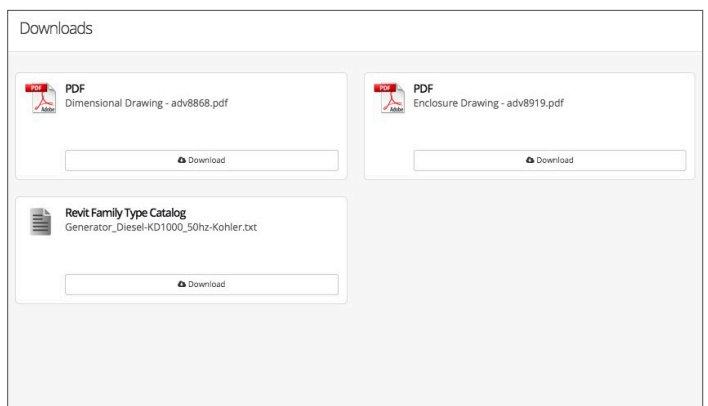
Downloads

PDF
Adobe
PDF
Dimensional Drawing - adv8868.pdf

Download

PDF
Adobe
PDF
Enclosure Drawing - adv8919.pdf

Download

Revit Family Type Catalog
Generator_Diesel-KD1000_50hz-Kohler.txt

Download